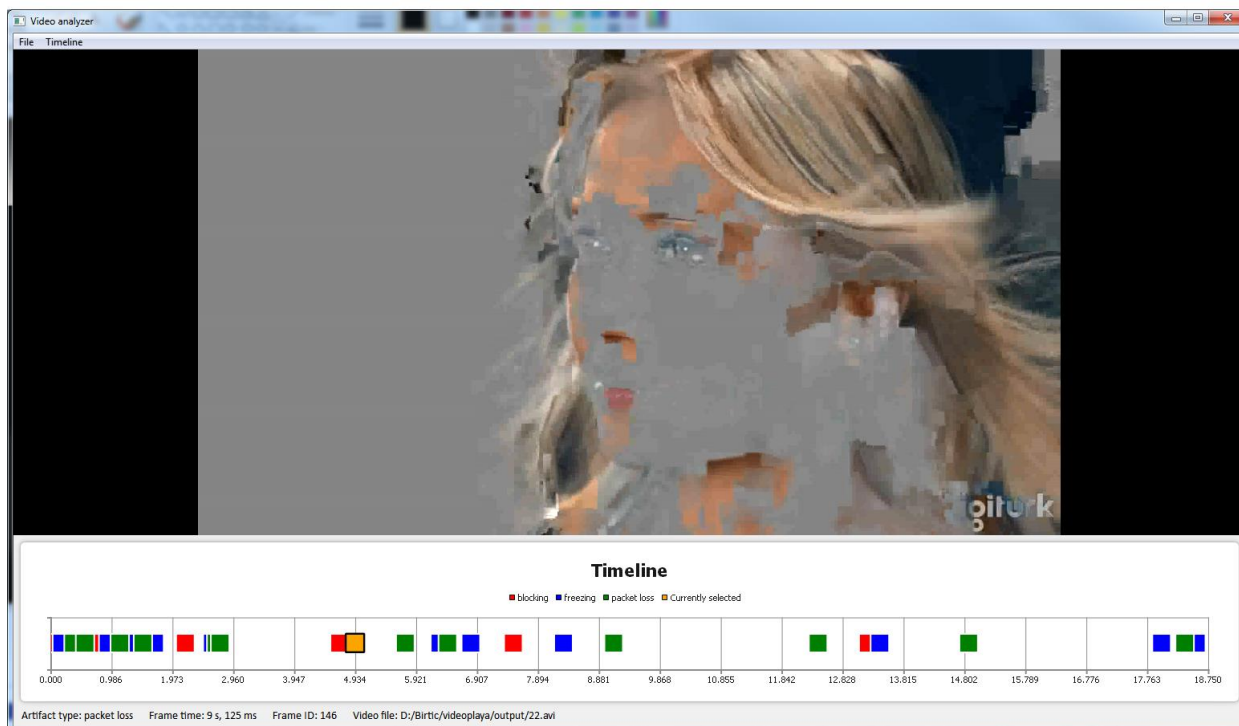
Video analyzer

File Timeline

igiturk

Timeline

blocking freezing packet loss Currently selected

0.000 0.986 1.973 2.960 3.947 4.934 5.921 6.907 7.894 8.881 9.868 10.855 11.842 12.828 13.815 14.802 15.789 16.776 17.763 18.750

Artifact type: packet loss Frame time: 9 s, 125 ms Frame ID: 146 Video file: D:/Birtic/videoplaya/output/22.avi